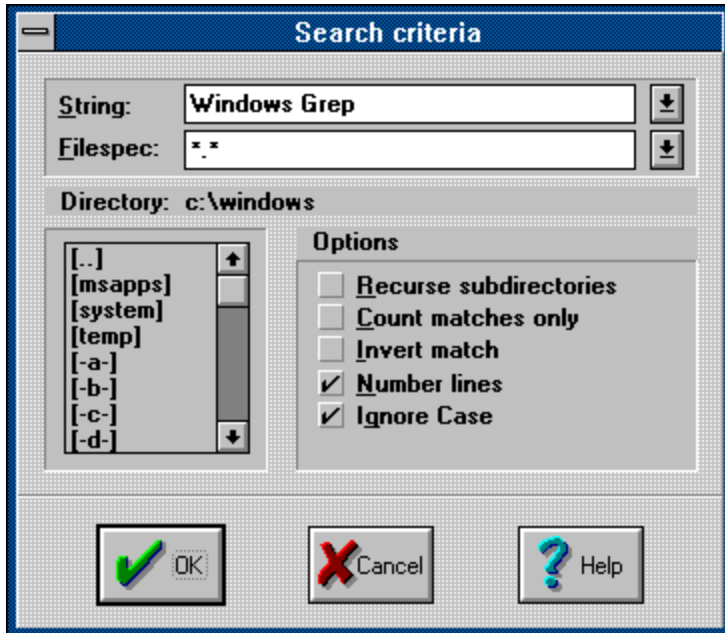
Search criteria

String: Windows Grep

Filespec: *.*

Directory: c:\windows

[..]
[msapps]
[system]
[temp]
[-a-]
[-b-]
[-c-]
[-d-]

Options

Recurse subdirectories
Count matches only
Invert match
✓ Number lines
✓ Ignore Case

OK

Cancel

Help